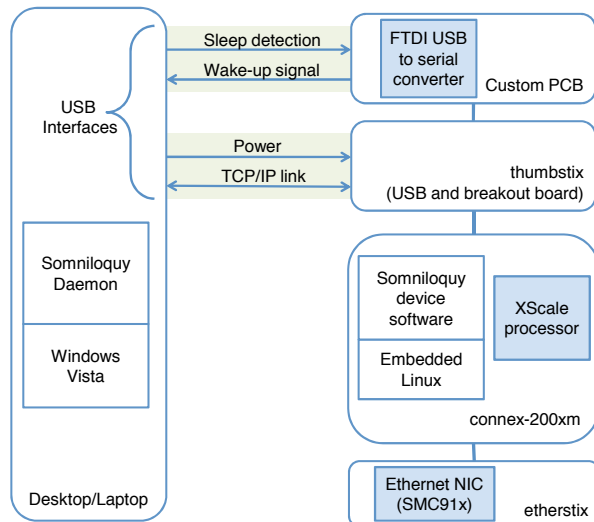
USB Interfaces

Sleep detection

Wake-up signal

FTDI USB to serial converter

Custom PCB

Power

TCP/IP link

thumbstix (USB and breakout board)

Somniloquy Daemon

Windows Vista

Somniloquy device software

Embedded Linux

XScale processor

connex-200xm

Ethernet NIC (SMC91x)

etherstix

Desktop/Laptop